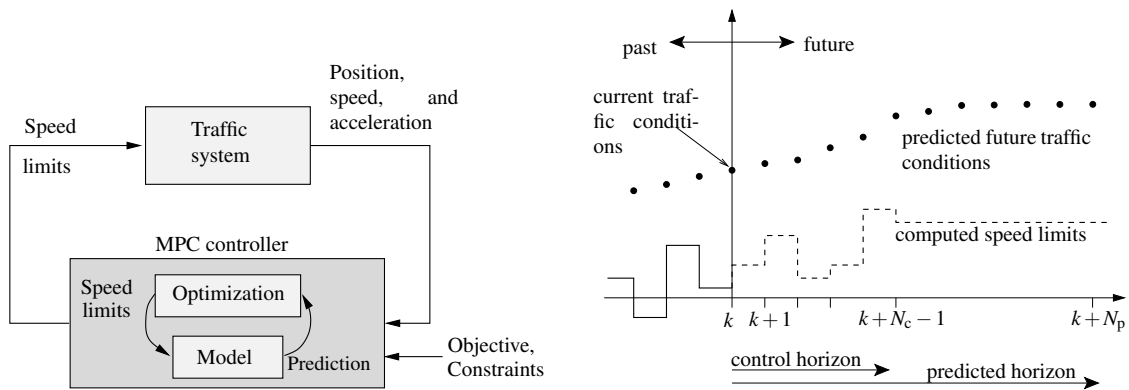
Position, speed, and acceleration

Speed limits

Traffic system

MPC controller

Speed limits

Optimization

Model

Prediction

Objective, Constraints

past

future

current traffic conditions

predicted future traffic conditions

computed speed limits

$k$

$k+1$

$k+N_\mathrm{c}-1$

$k+N_\mathrm{p}$

control horizon

predicted horizon